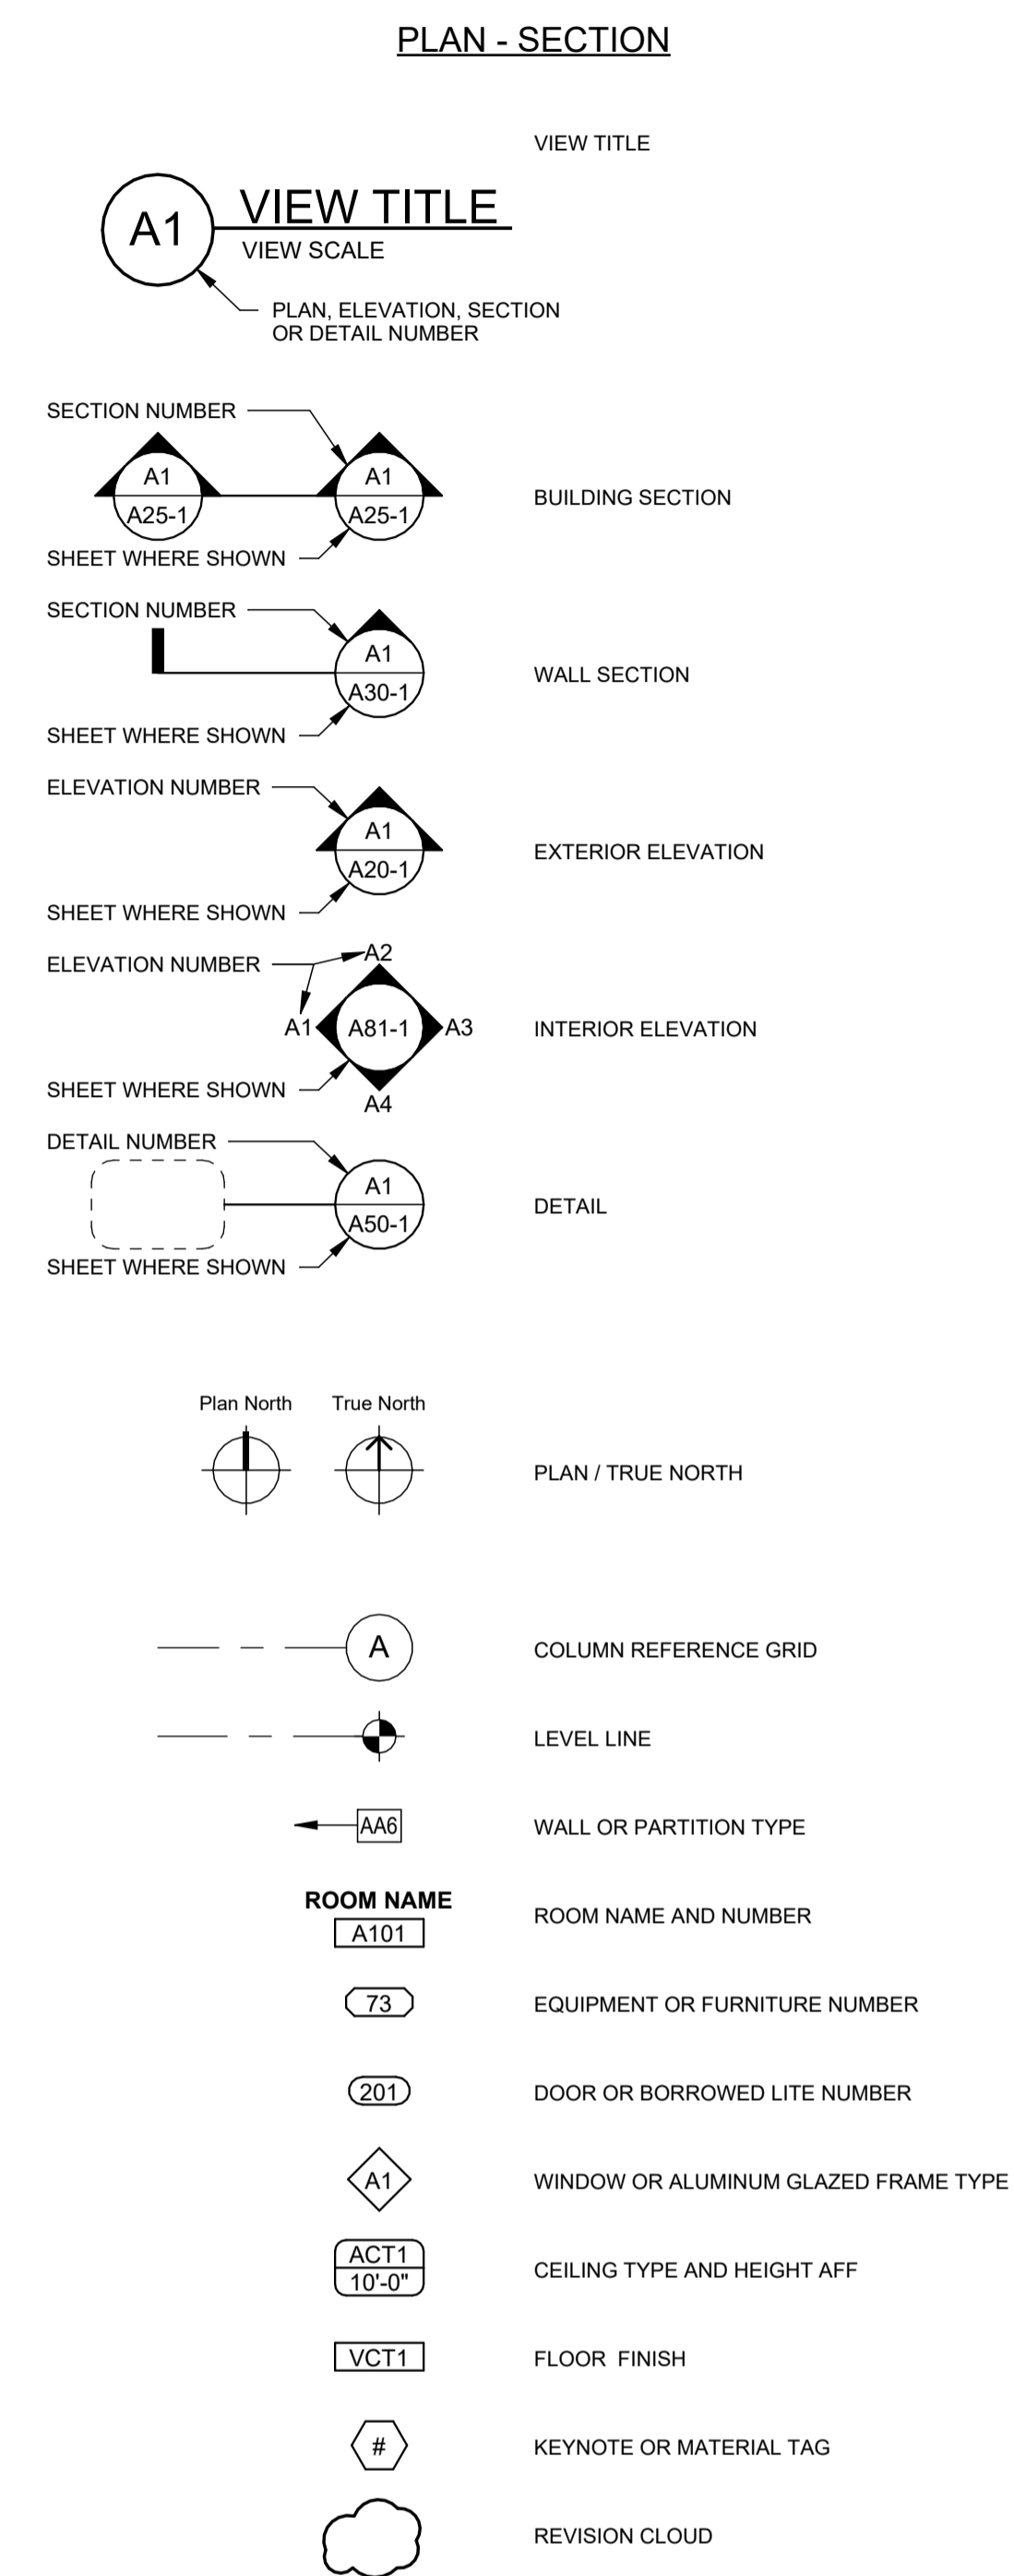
PLAN - SECTION

A1 VIEW TITLE
VIEW SCALE

PLAN, ELEVATION, SECTION OR DETAIL NUMBER

VIEW TITLE

SECTION NUMBER
A1
A25-1
A1
A25-1
SHEET WHERE SHOWN

BUILDING SECTION

SECTION NUMBER
A1
A30-1
SHEET WHERE SHOWN

WALL SECTION

ELEVATION NUMBER
A1
A20-1
SHEET WHERE SHOWN

EXTERIOR ELEVATION

ELEVATION NUMBER
A2
A1
A81-1
A3
A4
SHEET WHERE SHOWN

INTERIOR ELEVATION

DETAIL NUMBER
A1
A50-1
SHEET WHERE SHOWN

DETAIL

Plan North
True North

PLAN / TRUE NORTH

A

COLUMN REFERENCE GRID

LEVEL LINE

AA6

WALL OR PARTITION TYPE

ROOM NAME
A101

ROOM NAME AND NUMBER

73

EQUIPMENT OR FURNITURE NUMBER

201

DOOR OR BORROWED LITE NUMBER

A1

WINDOW OR ALUMINUM GLAZED FRAME TYPE

ACT1
10'-0"

CEILING TYPE AND HEIGHT AFF

VCT1

FLOOR FINISH

#

KEYNOTE OR MATERIAL TAG

REVISION CLOUD